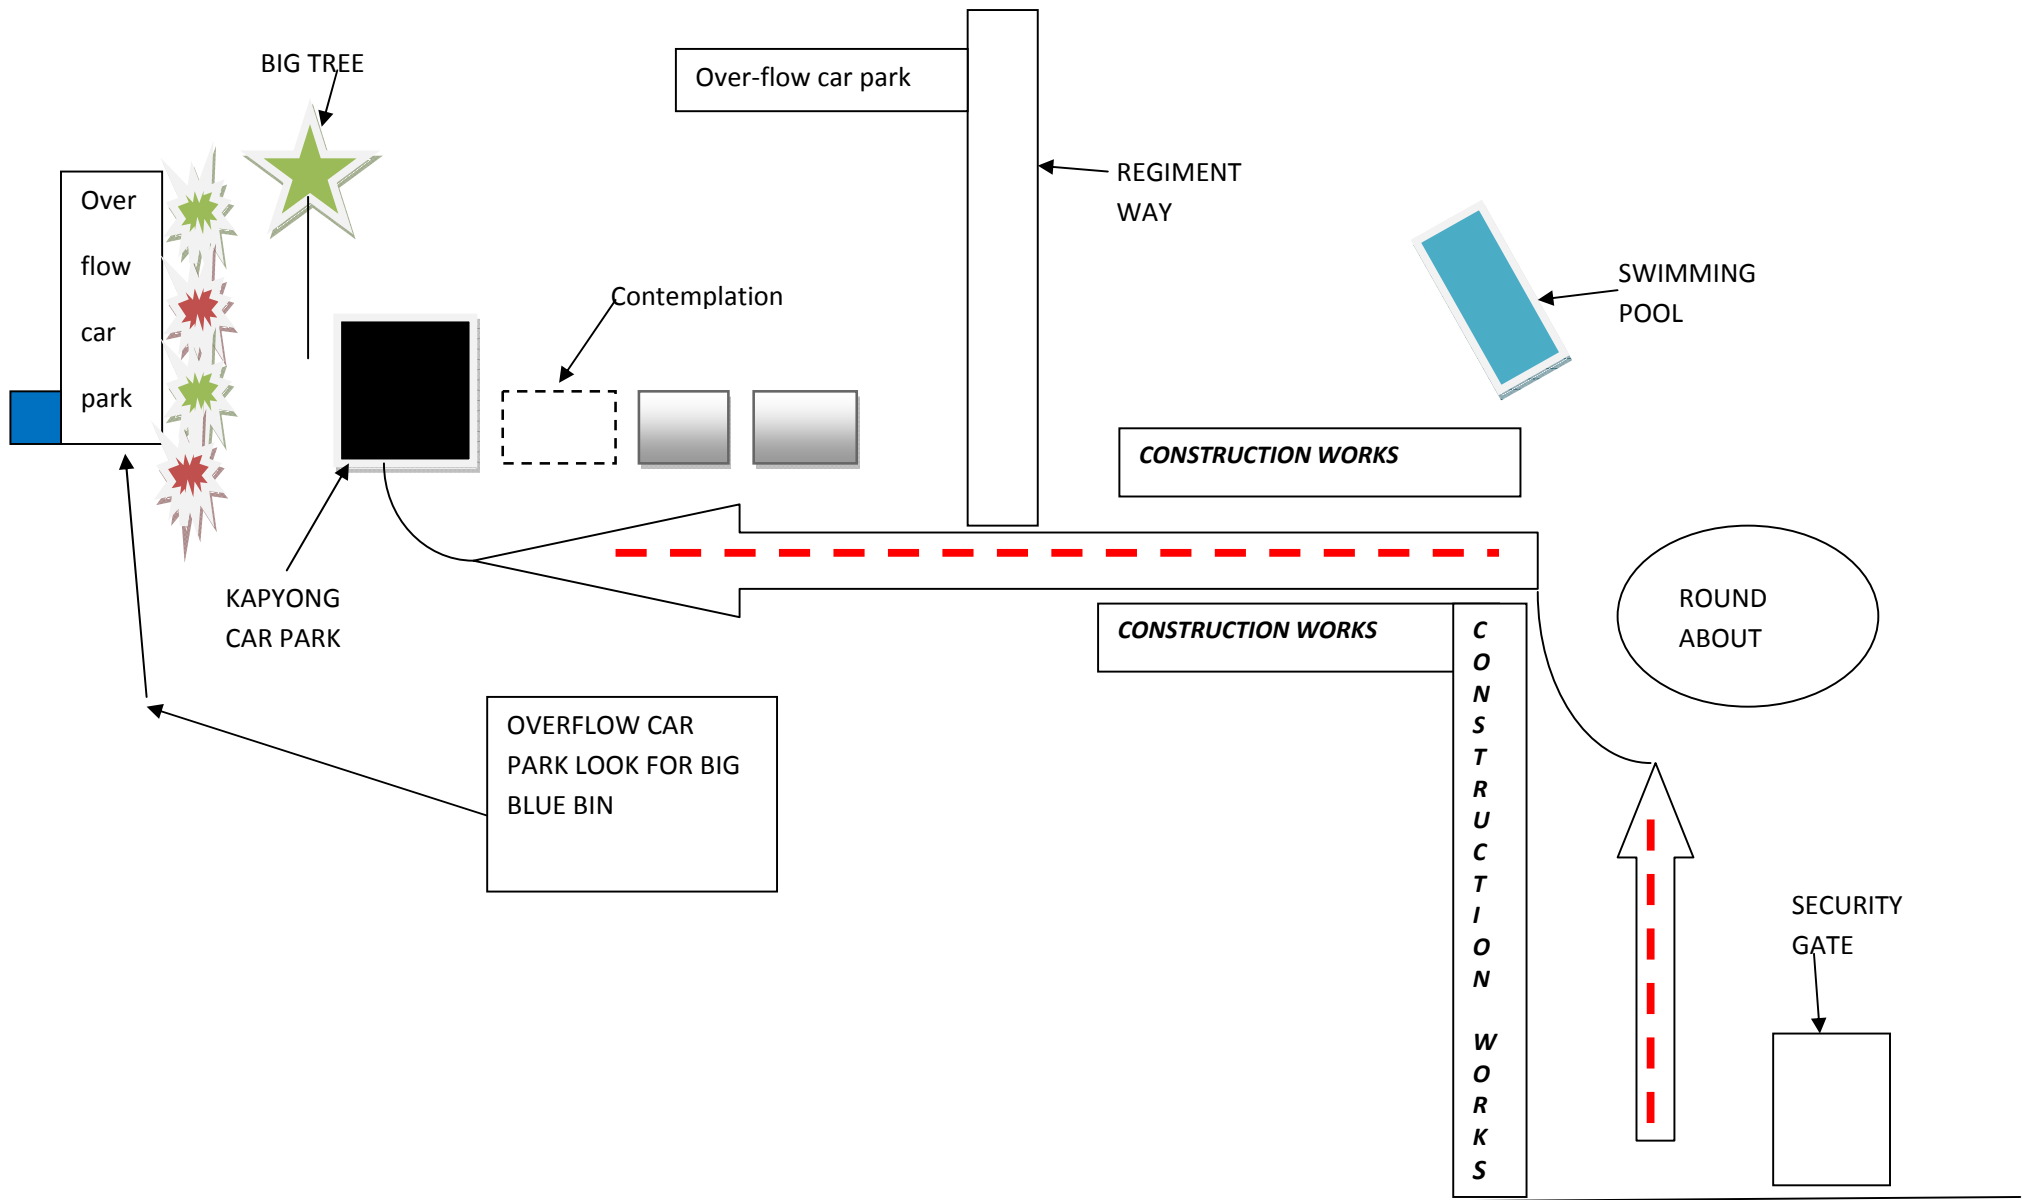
BIG TREE

Over-flow car park

Over flow car park

REGIMENT WAY

SWIMMING POOL

Contemplation

CONSTRUCTION WORKS

KAPYONG CAR PARK

CONSTRUCTION WORKS

CONSTRUCTION WORKS

ROUND ABOUT

OVERFLOW CAR PARK LOOK FOR BIG BLUE BIN

SECURITY GATE